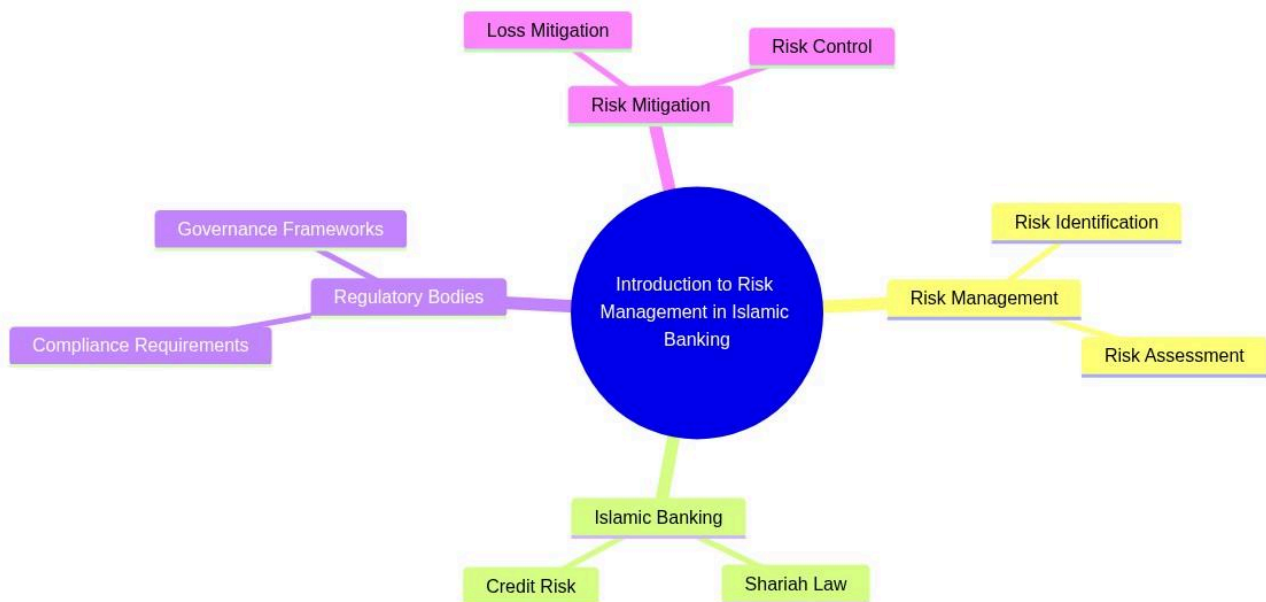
Loss Mitigation

Risk Control

Risk Mitigation

Governance Frameworks

Regulatory Bodies

Compliance Requirements

Introduction to Risk Management in Islamic Banking

Risk Identification

Risk Management

Risk Assessment

Islamic Banking

Credit Risk

Shariah Law